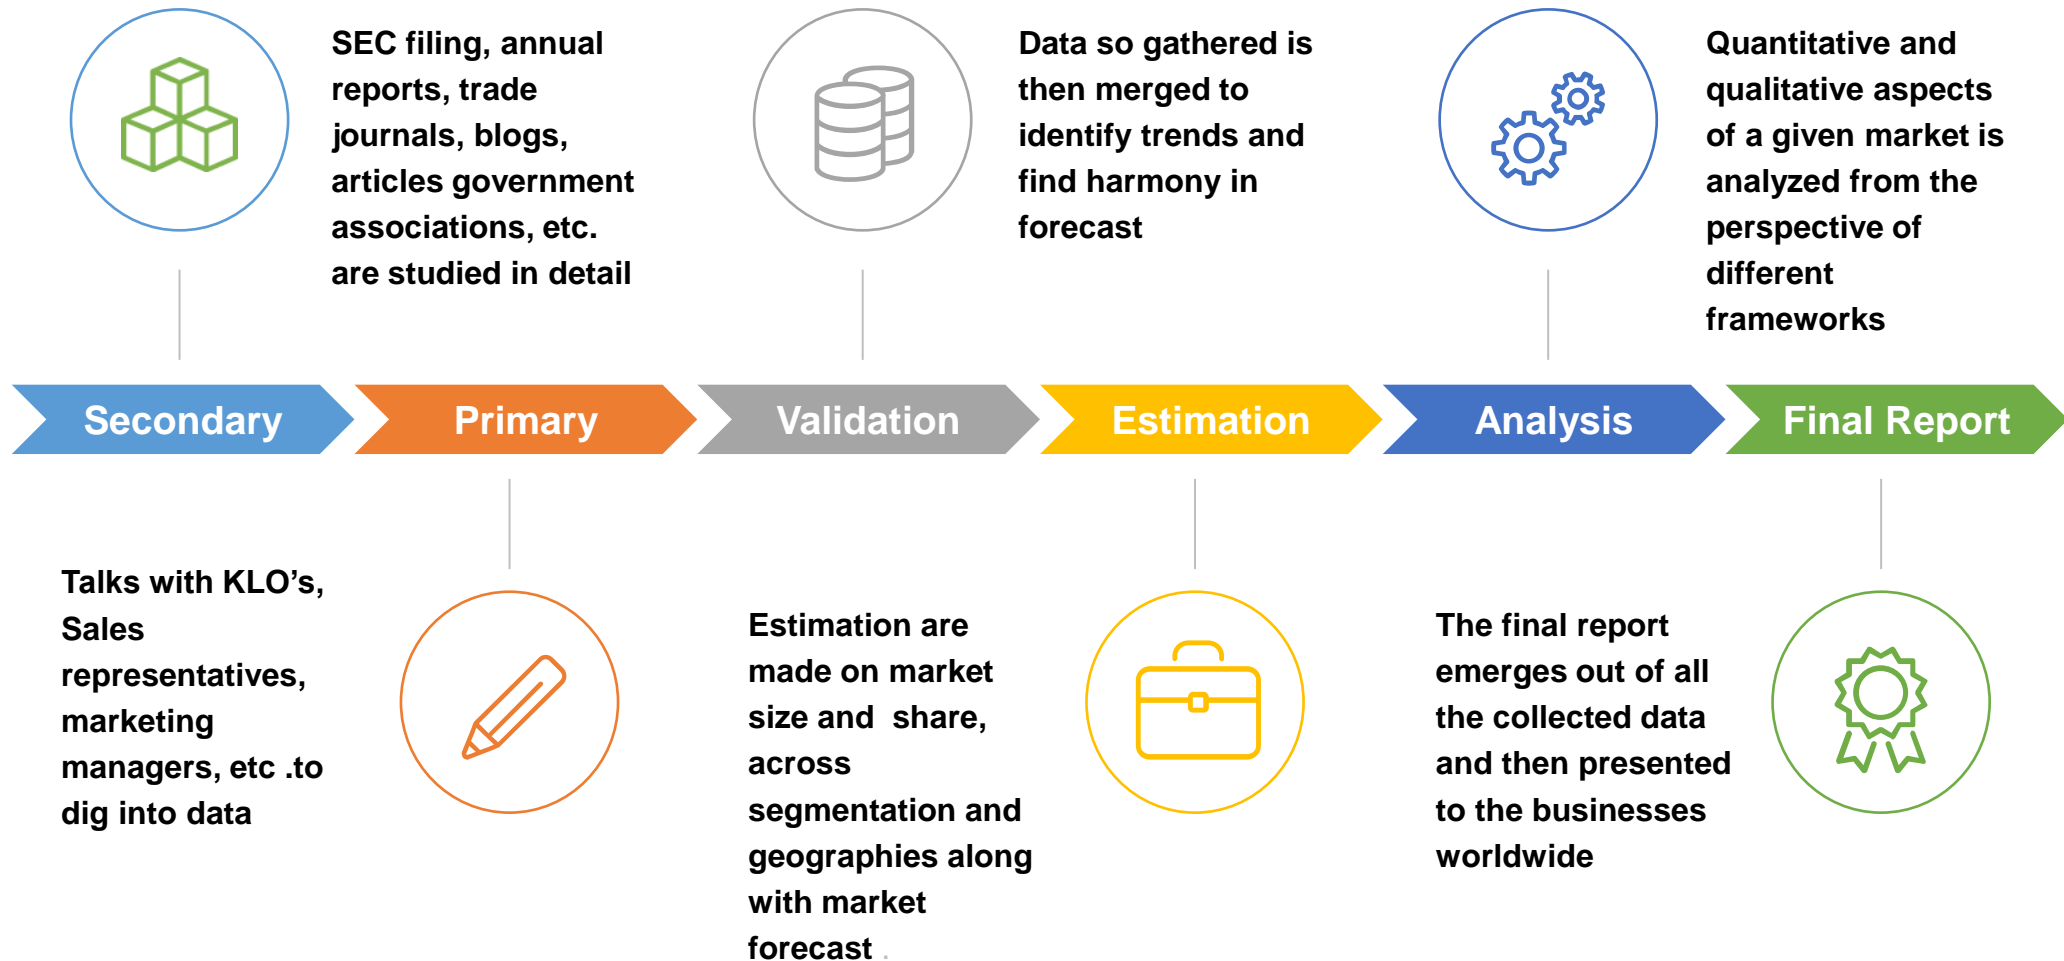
SEC filing, annual reports, trade journals, blogs, articles government associations, etc. are studied in detail

Data so gathered is then merged to identify trends and find harmony in forecast

Quantitative and qualitative aspects of a given market is analyzed from the perspective of different frameworks

Secondary

Primary

Validation

Estimation

Analysis

Final Report

Talks with KLO's, Sales representatives, marketing managers, etc .to dig into data

Estimation are made on market size and share, across segmentation and geographies along with market forecast .

The final report emerges out of all the collected data and then presented to the businesses worldwide